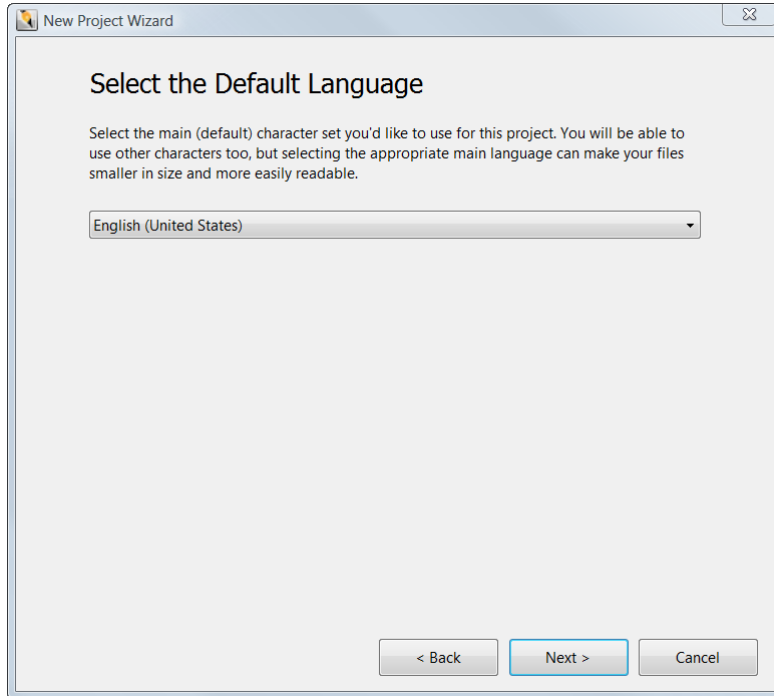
New Project Wizard

Select the Default Language

Select the main (default) character set you'd like to use for this project. You will be able to use other characters too, but selecting the appropriate main language can make your files smaller in size and more easily readable.

English (United States)

< Back

Next >

Cancel